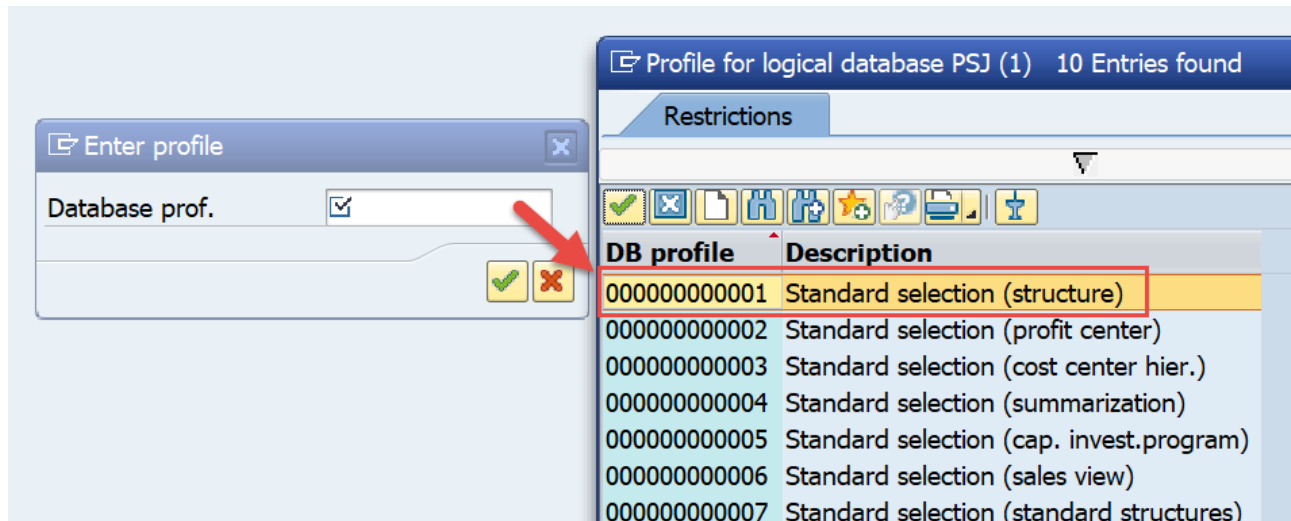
Enter profile

Database prof.

Profile for logical database PSJ (1) 10 Entries found

Restrictions

| DB profile | Description |
|---|---|
| 000000000001 | Standard selection (structure) |
| 000000000002 | Standard selection (profit center) |
| 000000000003 | Standard selection (cost center hier.) |
| 000000000004 | Standard selection (summarization) |
| 000000000005 | Standard selection (cap. invest.program) |
| 000000000006 | Standard selection (sales view) |
| 000000000007 | Standard selection (standard structures) |